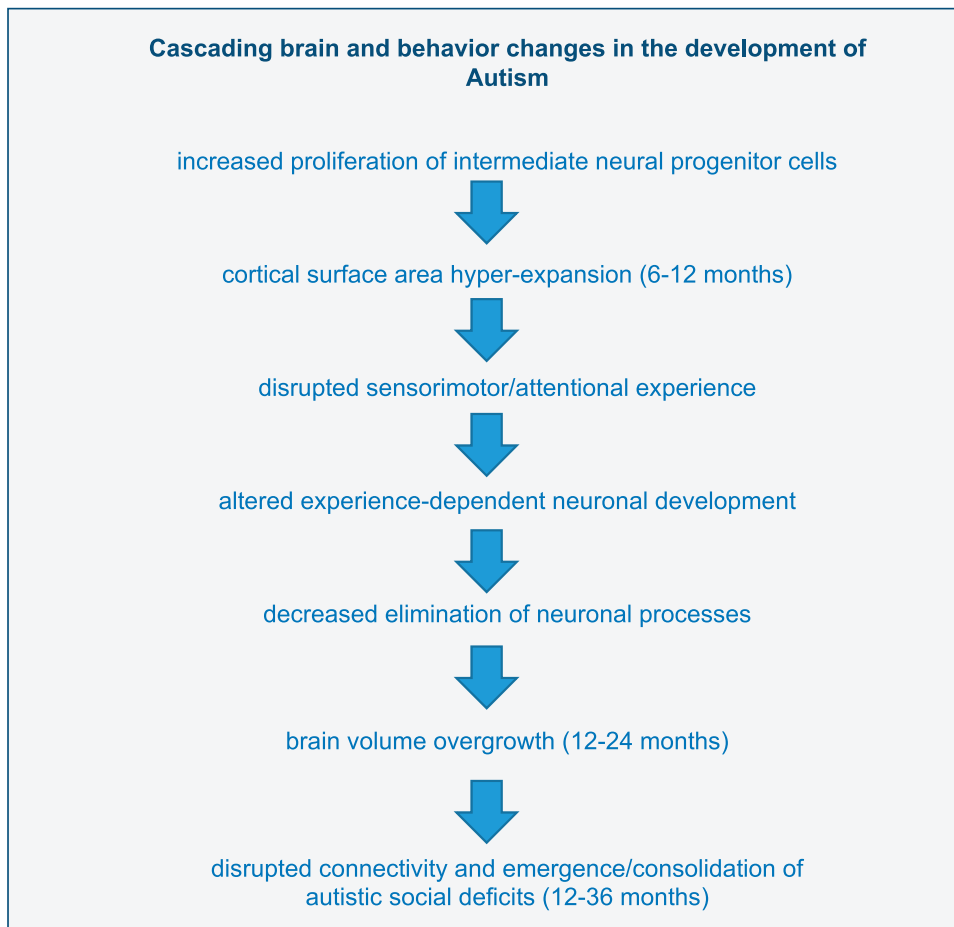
Cascading brain and behavior changes in the development of Autism

increased proliferation of intermediate neural progenitor cells

cortical surface area hyper-expansion (6-12 months)

disrupted sensorimotor/attentional experience

altered experience-dependent neuronal development

decreased elimination of neuronal processes

brain volume overgrowth (12-24 months)

disrupted connectivity and emergence/consolidation of autistic social deficits (12-36 months)